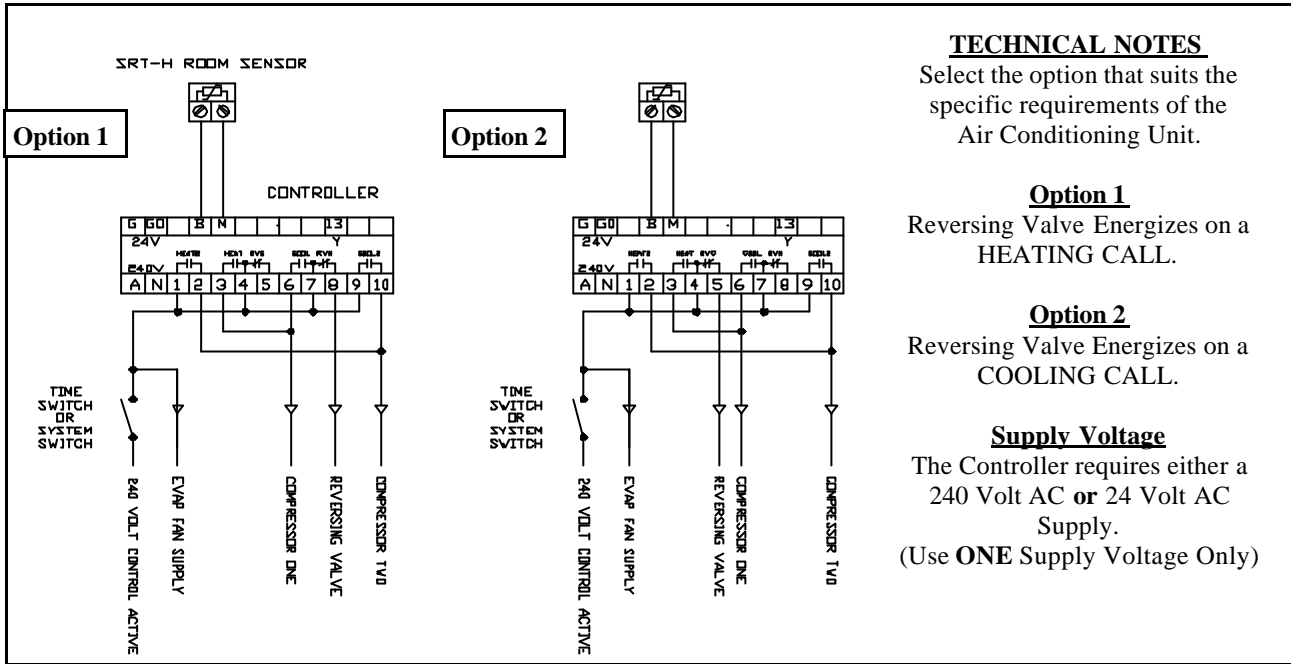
SRT-H ROOM SENSOR

Option 1

CONTROLLER

| G | G0 | B | M | | . | | 13 | | |
|---|---|---|---|---|---|---|---|---|---|

24V Y

HEAT2 HEAT1 RVG COOL RVB COOL2

240V

| A | N | 1 | 2 | 3 | 4 | 5 | 6 | 7 | 8 | 9 | 10 |
|---|---|---|---|---|---|---|---|---|---|---|---|

TIME SWITCH OR SYSTEM SWITCH

240 VOLT CONTROL ACTIVE

EVAP FAN SUPPLY

COMPRESSOR ONE

REVERSING VALVE

COMPRESSOR TWO

Option 2

| G | G0 | B | M | | . | | 13 | | |
|---|---|---|---|---|---|---|---|---|---|

24V Y

HEAT2 HEAT RVG COOL RVB COOL2

240V

| A | N | 1 | 2 | 3 | 4 | 5 | 6 | 7 | 8 | 9 | 10 |
|---|---|---|---|---|---|---|---|---|---|---|---|

TIME SWITCH OR SYSTEM SWITCH

240 VOLT CONTROL ACTIVE

EVAP FAN SUPPLY

REVERSING VALVE

COMPRESSOR ONE

COMPRESSOR TWO

TECHNICAL NOTES

Select the option that suits the specific requirements of the Air Conditioning Unit.

Option 1

Reversing Valve Energizes on a HEATING CALL.

Option 2

Reversing Valve Energizes on a COOLING CALL.

Supply Voltage

The Controller requires either a 240 Volt AC or 24 Volt AC Supply.
(Use ONE Supply Voltage Only)